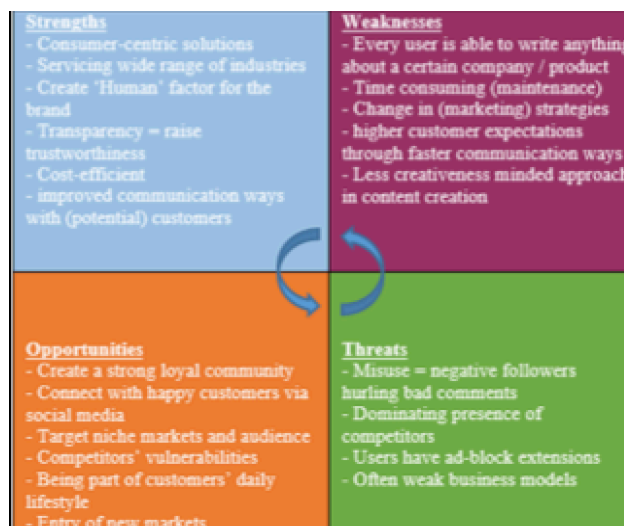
Strengths
- Consumer-centric solutions
- Servicing wide range of industries
- Create 'Human' factor for the brand
- Transparency = raise trustworthiness
- Cost-efficient
- improved communication ways with (potential) customers

Weaknesses
- Every user is able to write anything about a certain company / product
- Time consuming (maintenance)
- Change in (marketing) strategies
- higher customer expectations through faster communication ways
- Less creativeness minded approach in content creation

Opportunities
- Create a strong loyal community
- Connect with happy customers via social media
- Target niche markets and audience
- Competitors' vulnerabilities
- Being part of customers' daily lifestyle
- Entry of new markets

Threats
- Misuse = negative followers hurling bad comments
- Dominating presence of competitors
- Users have ad-block extensions
- Often weak business models